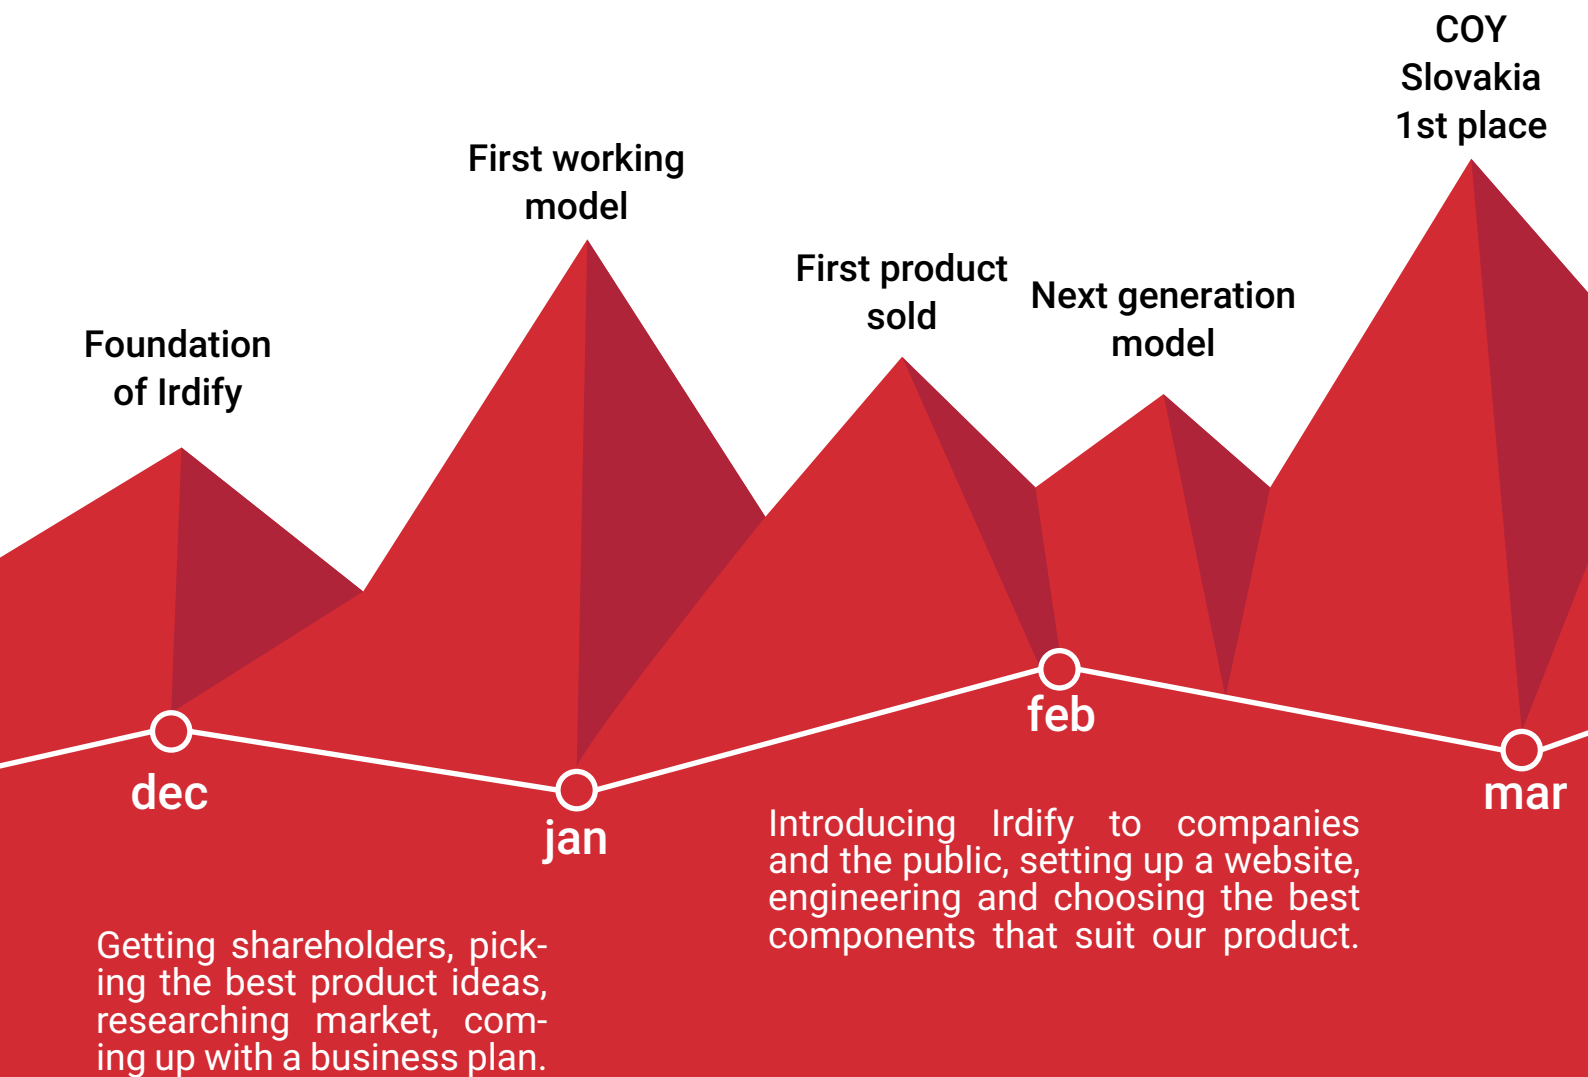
COY
Slovakia
1st place

First working model

First product sold

Next generation model

Foundation of Irdify

feb

dec

mar

jan

Introducing Irdify to companies and the public, setting up a website, engineering and choosing the best components that suit our product.

Getting shareholders, picking the best product ideas, researching market, coming up with a business plan.